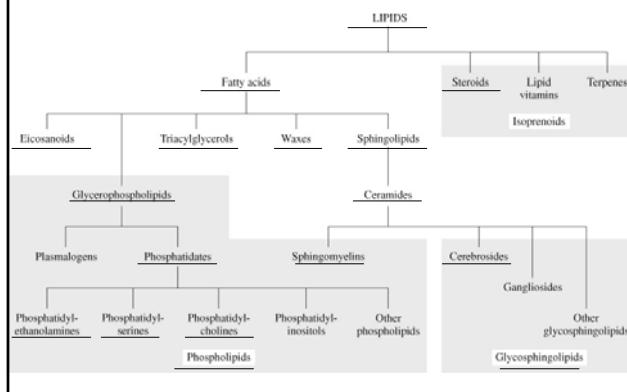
LIPIDS

Fatty acids

Steroids

Lipid vitamins

Terpenes

Isoprenoids

Eicosanoids

Triacylglycerols

Waxes

Sphingolipids

Glycerophospholipids

Ceramides

Plasmalogens

Phosphatidates

Sphingomyelins

Cerebrosides

Gangliosides

Other glycosphingolipids

Phosphatidylethanolamines

Phosphatidylserines

Phosphatidylcholines

Phosphatidylinositols

Other phospholipids

Phospholipids

Glycosphingolipids